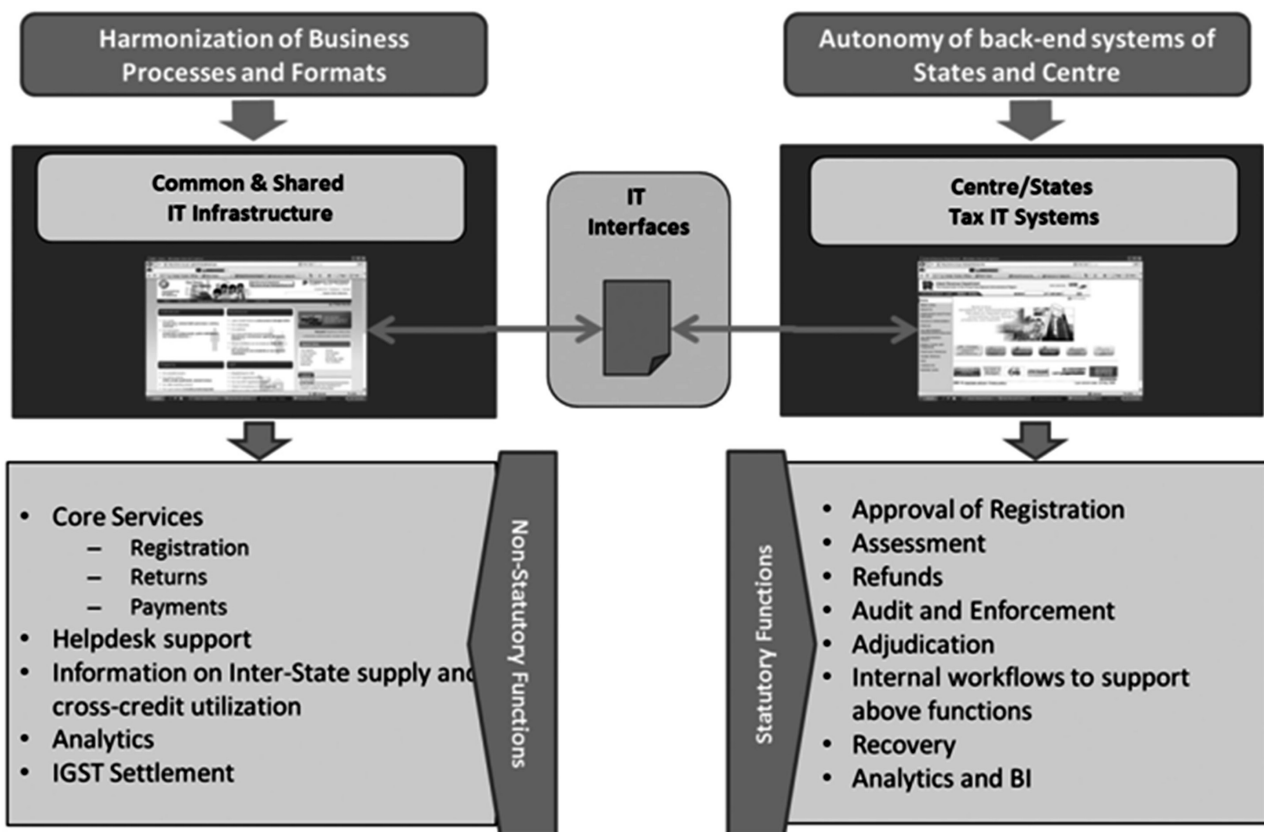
Harmonization of Business Processes and Formats

Common & Shared IT Infrastructure

IT Interfaces

Autonomy of back-end systems of States and Centre

Centre/States Tax IT Systems

• Core Services
  – Registration
  – Returns
  – Payments
• Helpdesk support
• Information on Inter-State supply and cross-credit utilization
• Analytics
• IGST Settlement

Non-Statutory Functions

Statutory Functions

• Approval of Registration
• Assessment
• Refunds
• Audit and Enforcement
• Adjudication
• Internal workflows to support above functions
• Recovery
• Analytics and BI